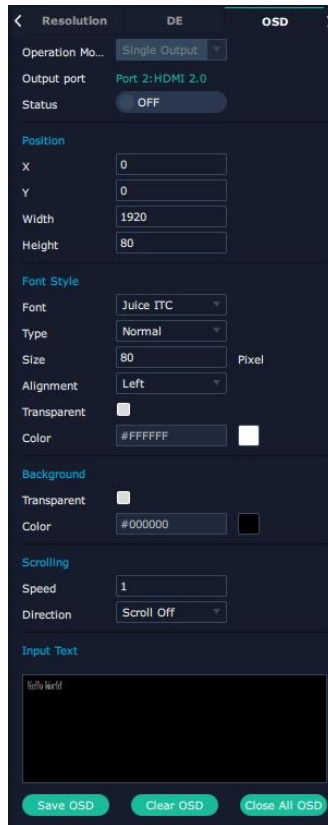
< Resolution DE OSD

Operation Mo... Single Output
Output port Port 2:HDMI 2.0
Status OFF

Position
X 0
Y 0
Width 1920
Height 80

Font Style
Font Juice ITC
Type Normal
Size 80 Pixel
Alignment Left
Transparent
Color #FFFFFF

Background
Transparent
Color #000000

Scrolling
Speed 1
Direction Scroll Off

Input Text
Hello World

Save OSD Clear OSD Close All OSD